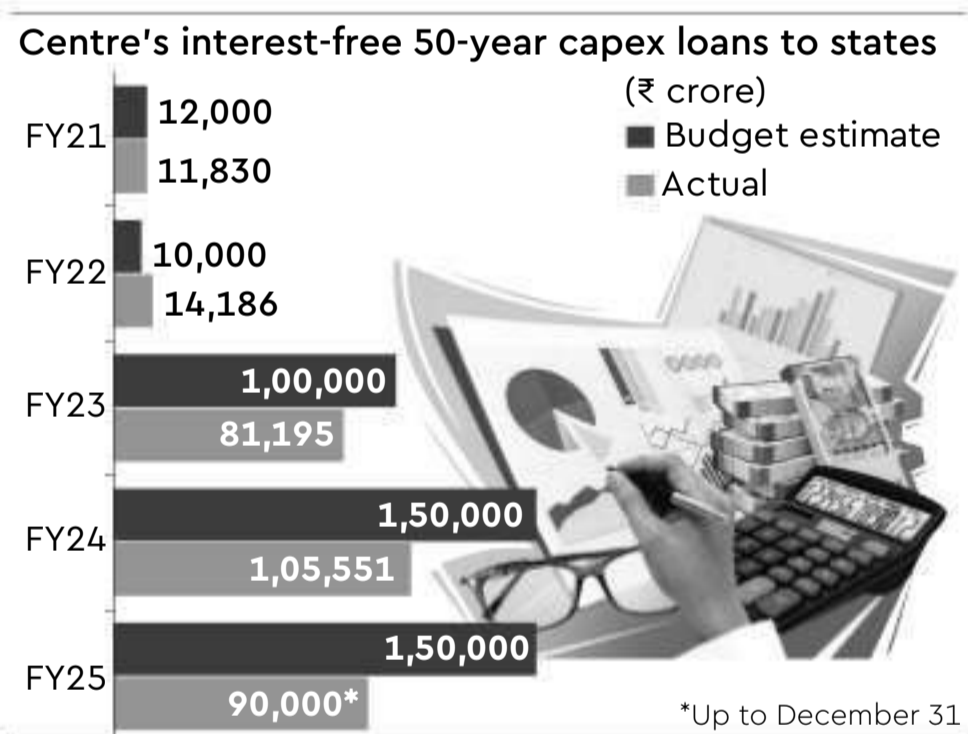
Centre's interest-free 50-year capex loans to states

(₹ crore)
Budget estimate
Actual

FY21
12,000
11,830

FY22
10,000
14,186

FY23
1,00,000
81,195

FY24
1,50,000
1,05,551

FY25
1,50,000
90,000*

*Up to December 31